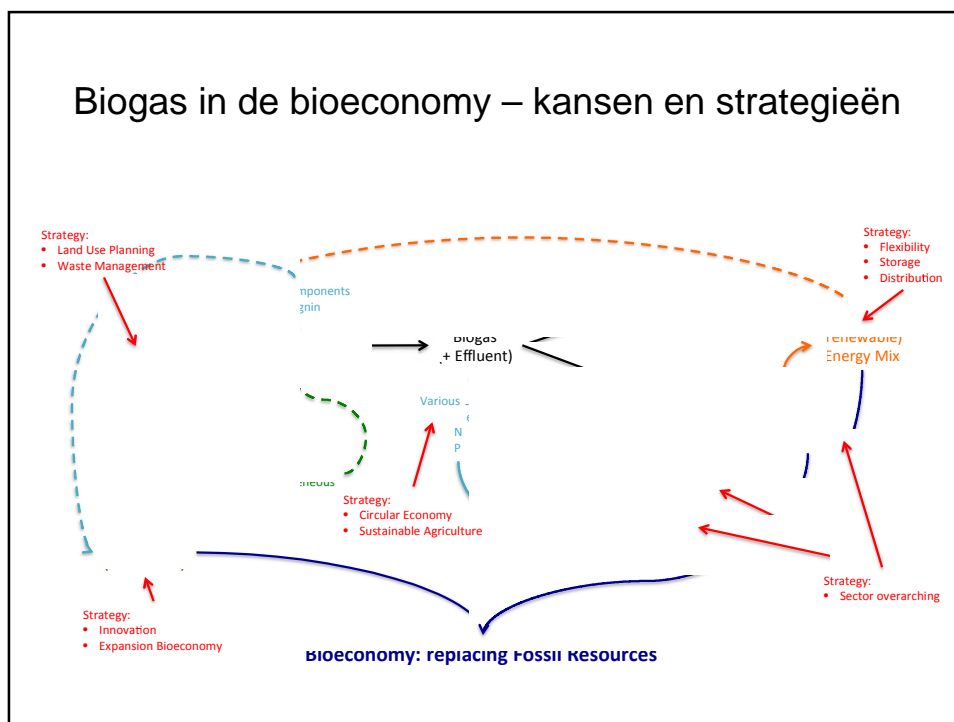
Biogas in de bioeconomy – kansen en strategieën

Strategy:
• Land Use Planning
• Waste Management

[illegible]mponents
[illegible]gnin

Biogas
(+ Effluent)

Strategy:
• Flexibility
• Storage
• Distribution

(Renewable)
Energy Mix

Various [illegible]
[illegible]
N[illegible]
P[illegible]

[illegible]neous

Strategy:
• Circular Economy
• Sustainable Agriculture

Strategy:
• Innovation
• Expansion Bioeconomy

Strategy:
• Sector overarching

Bioeconomy: replacing Fossil Resources